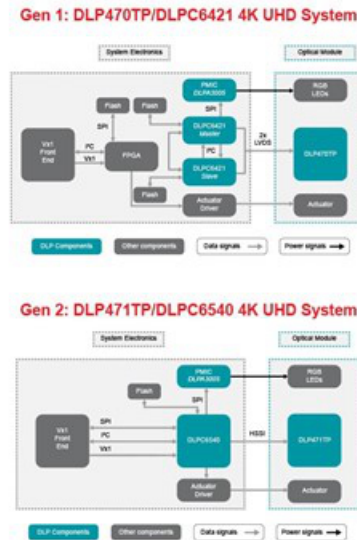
Gen 1: DLP470TP/DLPC6421 4K UHD System

System Electronics

Optical Module

PMIC DLPA3005

RGB LEDs

Flash

Flash

SPI

SPI

DLPC6421 Master

Vx1 Front End

I2C

FPGA

I2C

2x LVDS

DLP470TP

Vx1

DLPC6421 Slave

Flash

Actuator Driver

Actuator

DLP Components

Other components

Data signals

Power signals

Gen 2: DLP471TP/DLPC6540 4K UHD System

System Electronics

Optical Module

PMIC DLPA3005

RGB LEDs

Flash

SPI

SPI

Vx1 Front End

I2C

DLPC6540

HSSI

DLP471TP

Vx1

Actuator Driver

Actuator

DLP Components

Other components

Data signals

Power signals